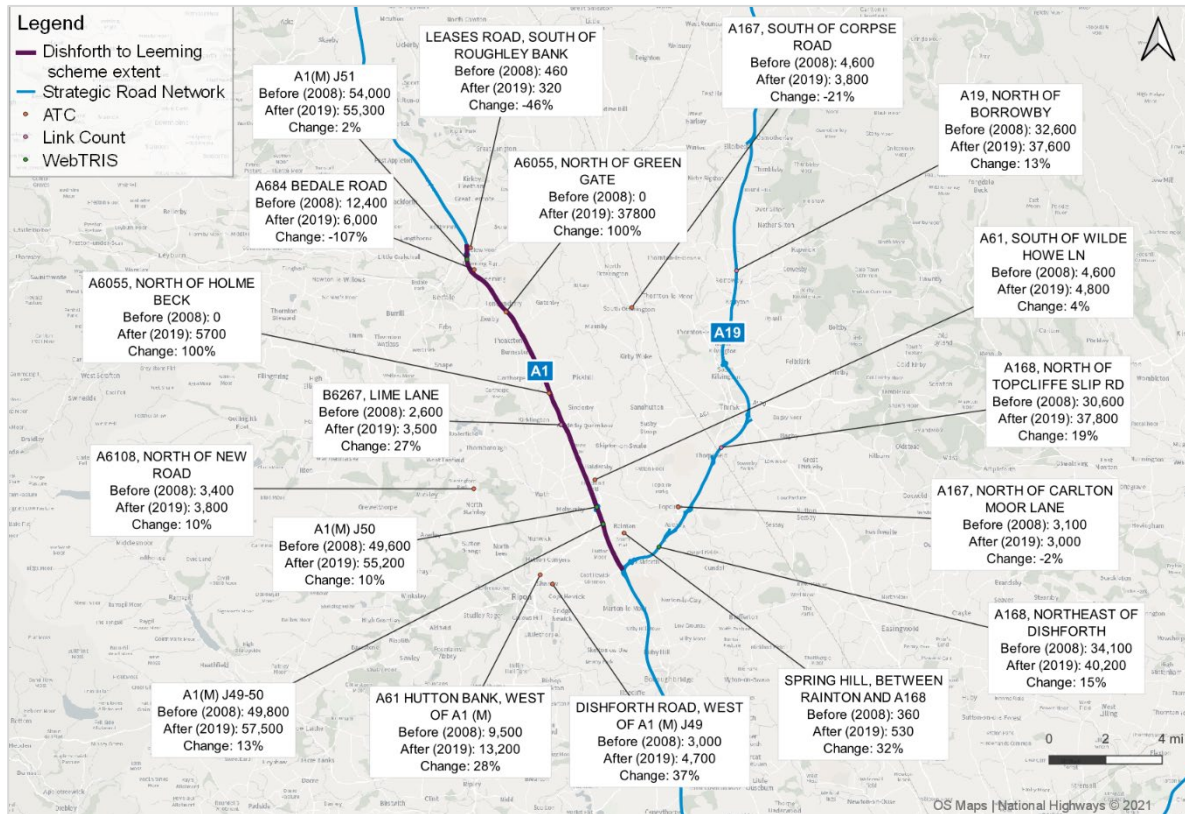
Legend
Dishforth to Leeming scheme extent
Strategic Road Network
ATC
Link Count
WebTRIS

A1(M) J51
Before (2008): 54,000
After (2019): 55,300
Change: 2%

LEASES ROAD, SOUTH OF ROUGHLEY BANK
Before (2008): 460
After (2019): 320
Change: -46%

A167, SOUTH OF CORPSE ROAD
Before (2008): 4,600
After (2019): 3,800
Change: -21%

A19, NORTH OF BORROWBY
Before (2008): 32,600
After (2019): 37,600
Change: 13%

A684 BEDALE ROAD
Before (2008): 12,400
After (2019): 6,000
Change: -107%

A6055, NORTH OF GREEN GATE
Before (2008): 0
After (2019): 37800
Change: 100%

A61, SOUTH OF WILDE HOWE LN
Before (2008): 4,600
After (2019): 4,800
Change: 4%

A6055, NORTH OF HOLME BECK
Before (2008): 0
After (2019): 5700
Change: 100%

A19

A1

A168, NORTH OF TOPCLIFFE SLIP RD
Before (2008): 30,600
After (2019): 37,800
Change: 19%

B6267, LIME LANE
Before (2008): 2,600
After (2019): 3,500
Change: 27%

A6108, NORTH OF NEW ROAD
Before (2008): 3,400
After (2019): 3,800
Change: 10%

A167, NORTH OF CARLTON MOOR LANE
Before (2008): 3,100
After (2019): 3,000
Change: -2%

A1(M) J50
Before (2008): 49,600
After (2019): 55,200
Change: 10%

A168, NORTHEAST OF DISHFORTH
Before (2008): 34,100
After (2019): 40,200
Change: 15%

A1(M) J49-50
Before (2008): 49,800
After (2019): 57,500
Change: 13%

A61 HUTTON BANK, WEST OF A1 (M)
Before (2008): 9,500
After (2019): 13,200
Change: 28%

DISHFORTH ROAD, WEST OF A1 (M) J49
Before (2008): 3,000
After (2019): 4,700
Change: 37%

SPRING HILL, BETWEEN RAINTON AND A168
Before (2008): 360
After (2019): 530
Change: 32%

0 2 4 mi

OS Maps | National Highways © 2021